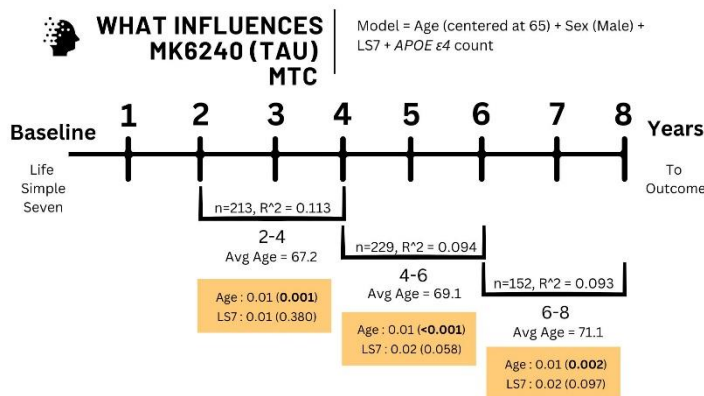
WHAT INFLUENCES MK6240 (TAU) MTC

Model = Age (centered at 65) + Sex (Male) + LS7 + *APOE ε4* count

Baseline

Life Simple Seven

1 2 3 4 5 6 7 8

Years

To Outcome

n=213, R^2 = 0.113

2-4
Avg Age = 67.2

Age : 0.01 (**0.001**)
LS7 : 0.01 (0.380)

n=229, R^2 = 0.094

4-6
Avg Age = 69.1

Age : 0.01 (**<0.001**)
LS7 : 0.02 (0.058)

n=152, R^2 = 0.093

6-8
Avg Age = 71.1

Age : 0.01 (**0.002**)
LS7 : 0.02 (0.097)